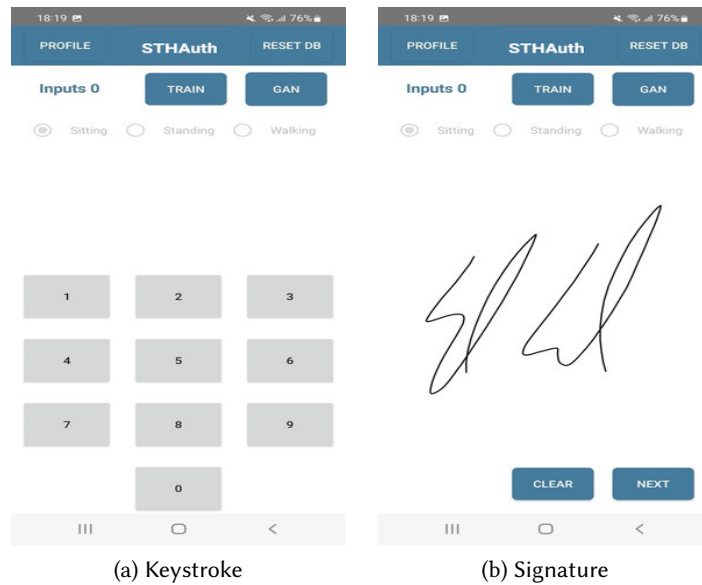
18:19 76%

PROFILE STHAuth RESET DB

Inputs 0 TRAIN GAN

Sitting Standing Walking

| 1 | 2 | 3 |
|---|---|---|
| 4 | 5 | 6 |
| 7 | 8 | 9 |
| | 0 | |

III ◯ <

(a) Keystroke

18:19 76%

PROFILE STHAuth RESET DB

Inputs 0 TRAIN GAN

Sitting Standing Walking

CLEAR NEXT

III ◯ <

(b) Signature